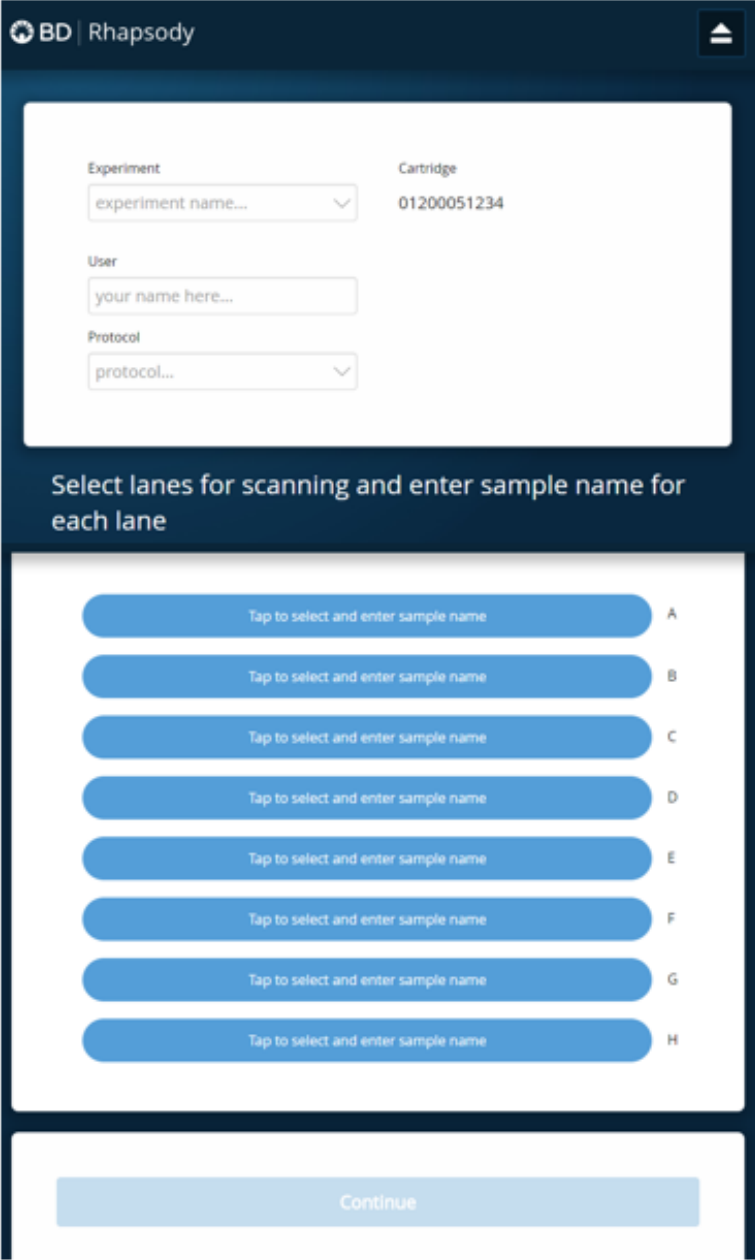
BD | Rhapsody

Experiment
experiment name...

Cartridge
01200051234

User
your name here...

Protocol
protocol...

Select lanes for scanning and enter sample name for each lane

Tap to select and enter sample name A
Tap to select and enter sample name B
Tap to select and enter sample name C
Tap to select and enter sample name D
Tap to select and enter sample name E
Tap to select and enter sample name F
Tap to select and enter sample name G
Tap to select and enter sample name H

Continue